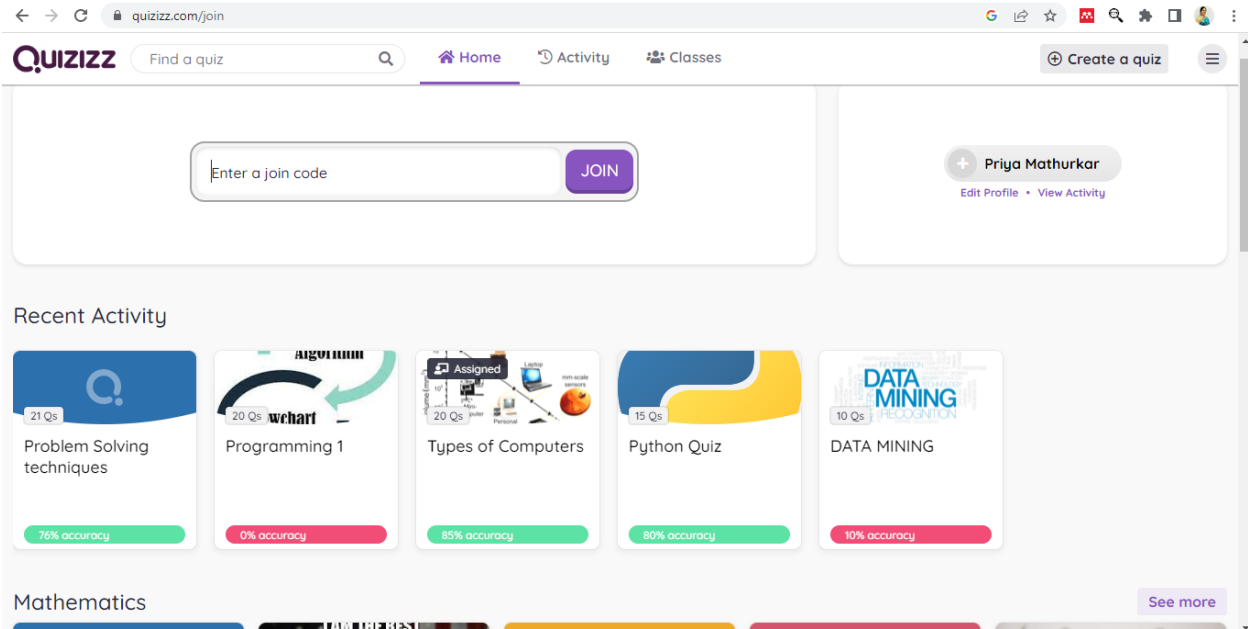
quizizz.com/join

Quizizz

Find a quiz

Home

Activity

Classes

Create a quiz

Enter a join code

JOIN

Priya Mathurkar

Edit Profile • View Activity

Recent Activity

21 Qs

Problem Solving techniques

76% accuracy

Algorithm

wchart

20 Qs

Programming 1

0% accuracy

Assigned

20 Qs

Types of Computers

85% accuracy

15 Qs

Python Quiz

80% accuracy

DATA MINING RECOGNITION

10 Qs

DATA MINING

10% accuracy

Mathematics

See more